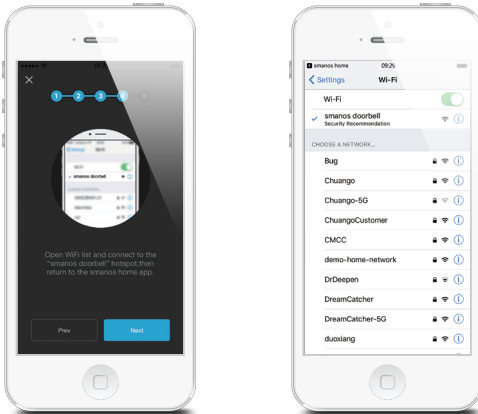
1 2 3 4 5

Open WIFI list and connect to the "smanos doorbell" hotspot,then return to the smanos home app.

Prev

Next

smanos home 09:25

Settings

Wi-Fi

Wi-Fi

smanos doorbell
Security Recommendation

CHOOSE A NETWORK...

Bug

Chuango

Chuango-5G

ChuangoCustomer

CMCC

demo-home-network

DrDeepen

DreamCatcher

DreamCatcher-5G

duoxiang